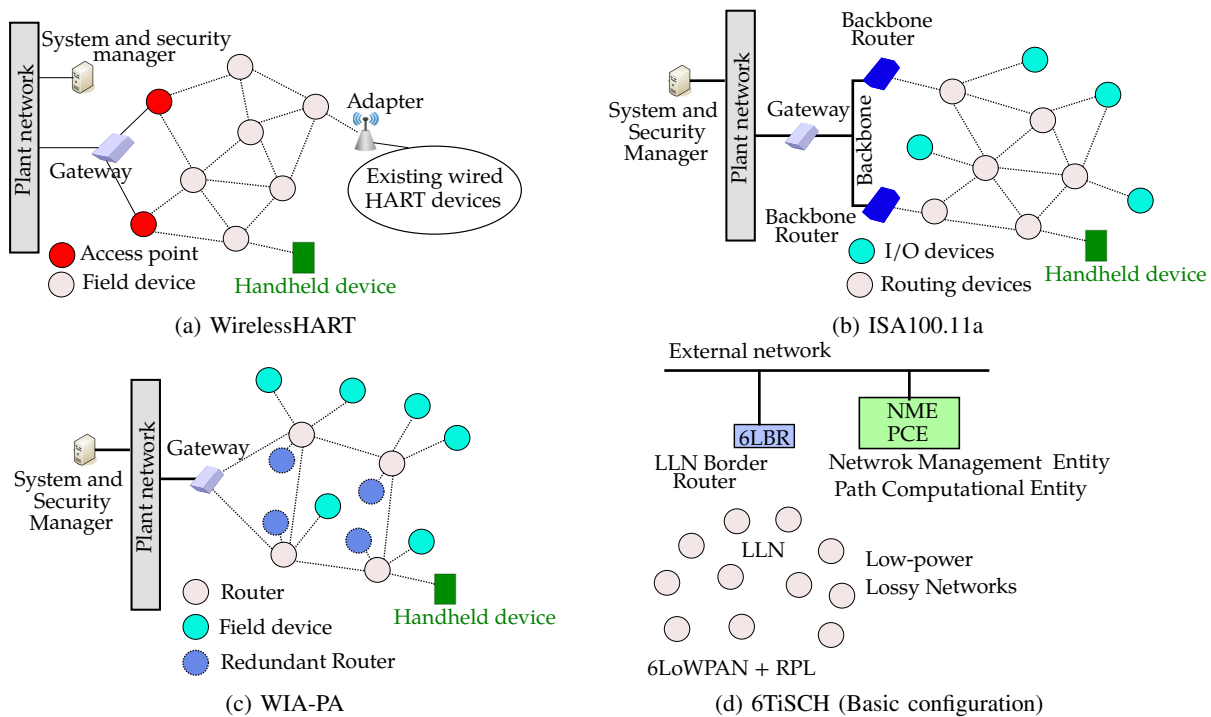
Plant network

System and security manager

Gateway

Adapter

Existing wired HART devices

Access point

Field device

Handheld device

(a) WirelessHART

Plant network

System and Security Manager

Gateway

Backbone Router

Backbone

Backbone Router

I/O devices

Routing devices

Handheld device

(b) ISA100.11a

Plant network

System and Security Manager

Gateway

Router

Field device

Redundant Router

Handheld device

(c) WIA-PA

External network

6LBR

LLN Border Router

NME
PCE

Netwrok Management Entity
Path Computational Entity

LLN

Low-power Lossy Networks

6LoWPAN + RPL

(d) 6TiSCH (Basic configuration)